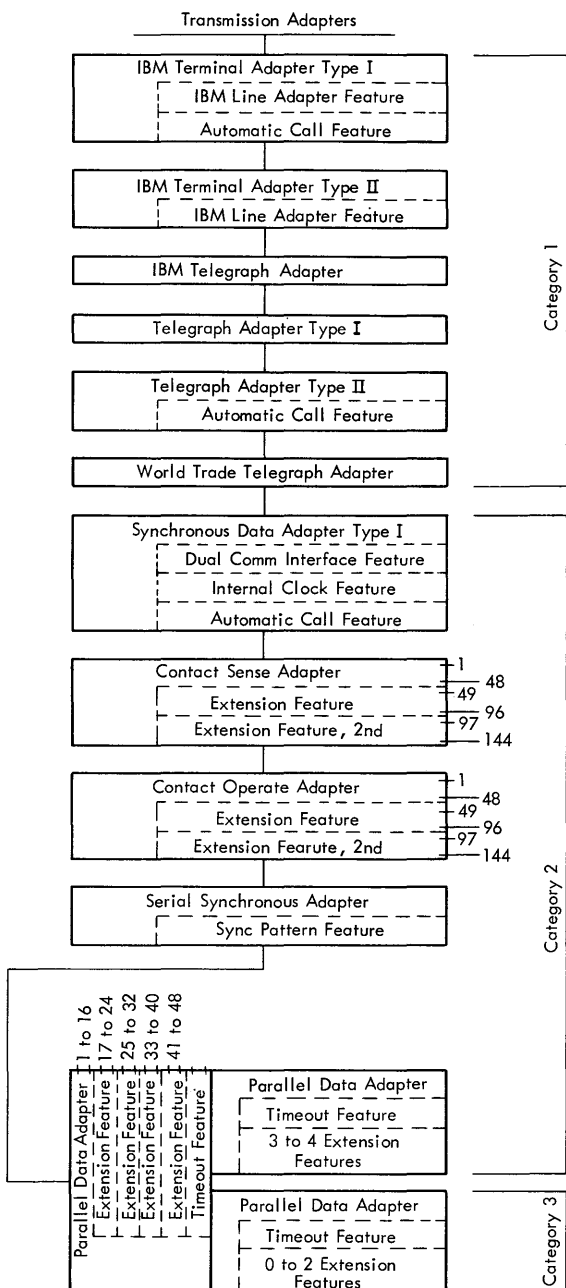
Transmission Adapters

IBM Terminal Adapter Type I
IBM Line Adapter Feature
Automatic Call Feature

IBM Terminal Adapter Type II
IBM Line Adapter Feature

IBM Telegraph Adapter

Telegraph Adapter Type I

Telegraph Adapter Type II
Automatic Call Feature

World Trade Telegraph Adapter

Category 1

Synchronous Data Adapter Type I
Dual Comm Interface Feature
Internal Clock Feature
Automatic Call Feature

Contact Sense Adapter
Extension Feature
Extension Feature, 2nd
1
48
49
96
97
144

Contact Operate Adapter
Extension Feature
Extension Fearute, 2nd
1
48
49
96
97
144

Serial Synchronous Adapter
Sync Pattern Feature

Category 2

1 to 16
17 to 24
25 to 32
33 to 40
41 to 48

Parallel Data Adapter
Extension Feature
Extension Feature
Extension Feature
Extension Feature
Timeout Feature

Parallel Data Adapter
Timeout Feature
3 to 4 Extension Features

Parallel Data Adapter
Timeout Feature
0 to 2 Extension Features

Category 3